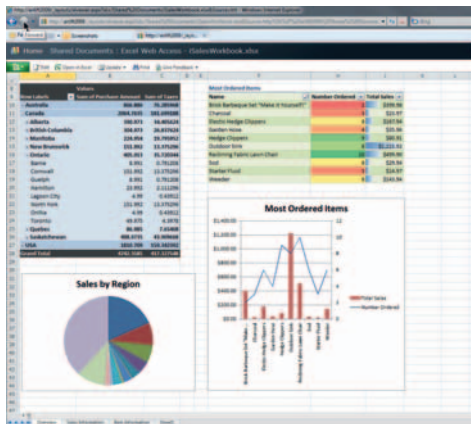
Home Shared Documents : Excel Web Access : ISalesWorkbook.xlsx

Sales by Region

Most Ordered Items

| Name | Number Ordered | Total Sales |
|---|---|---|
| Brinn Barbeque Set "Make it Yourself" | | $399.96 |
| Charcoal | | $23.97 |
| Electric Hedge Clippers | | $287.94 |
| Garden Hose | | $35.96 |
| Hedge Clippers | | $80.91 |
| Outdoor Sink | | $1,121.91 |
| Reclining Fabric Lawn Chair | | $499.90 |
| Sod | | $29.94 |
| Starter Fluid | | $14.97 |
| Weeder | | $143.94 |

Most Ordered Items

$1,400.00
$1,200.00
$1,000.00
$800.00
$600.00
$400.00
$200.00
$0.00

12
10
8
6
4
2
0

Total Sales
Number Ordered

Values
Row Labels
Sum of Purchase Amount
Sum of Taxes
Australia
Canada
Alberta
British Columbia
Manitoba
New Brunswick
Ontario
Barrie
Cornwall
Guelph
Hamilton
Lagoon City
North York
Orillia
Toronto
Quebec
Saskatchewan
USA
Grand Total